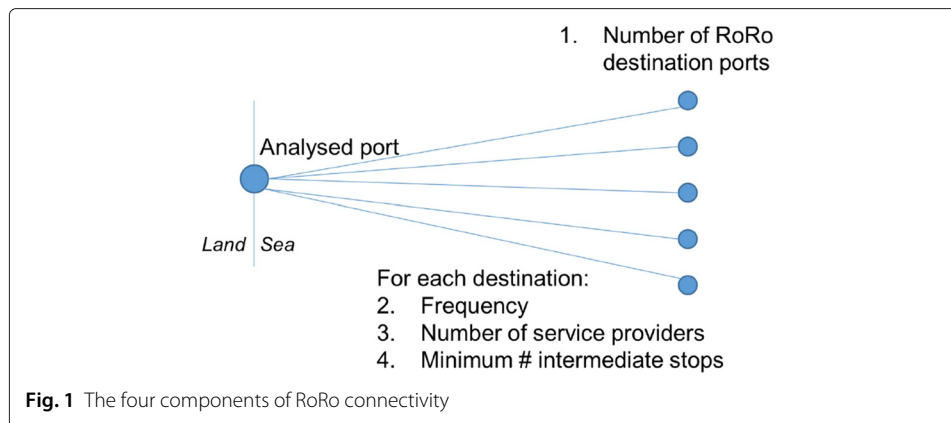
1. Number of RoRo destination ports

Analysed port

Land Sea

For each destination:
2. Frequency
3. Number of service providers
4. Minimum # intermediate stops

**Fig. 1** The four components of RoRo connectivity